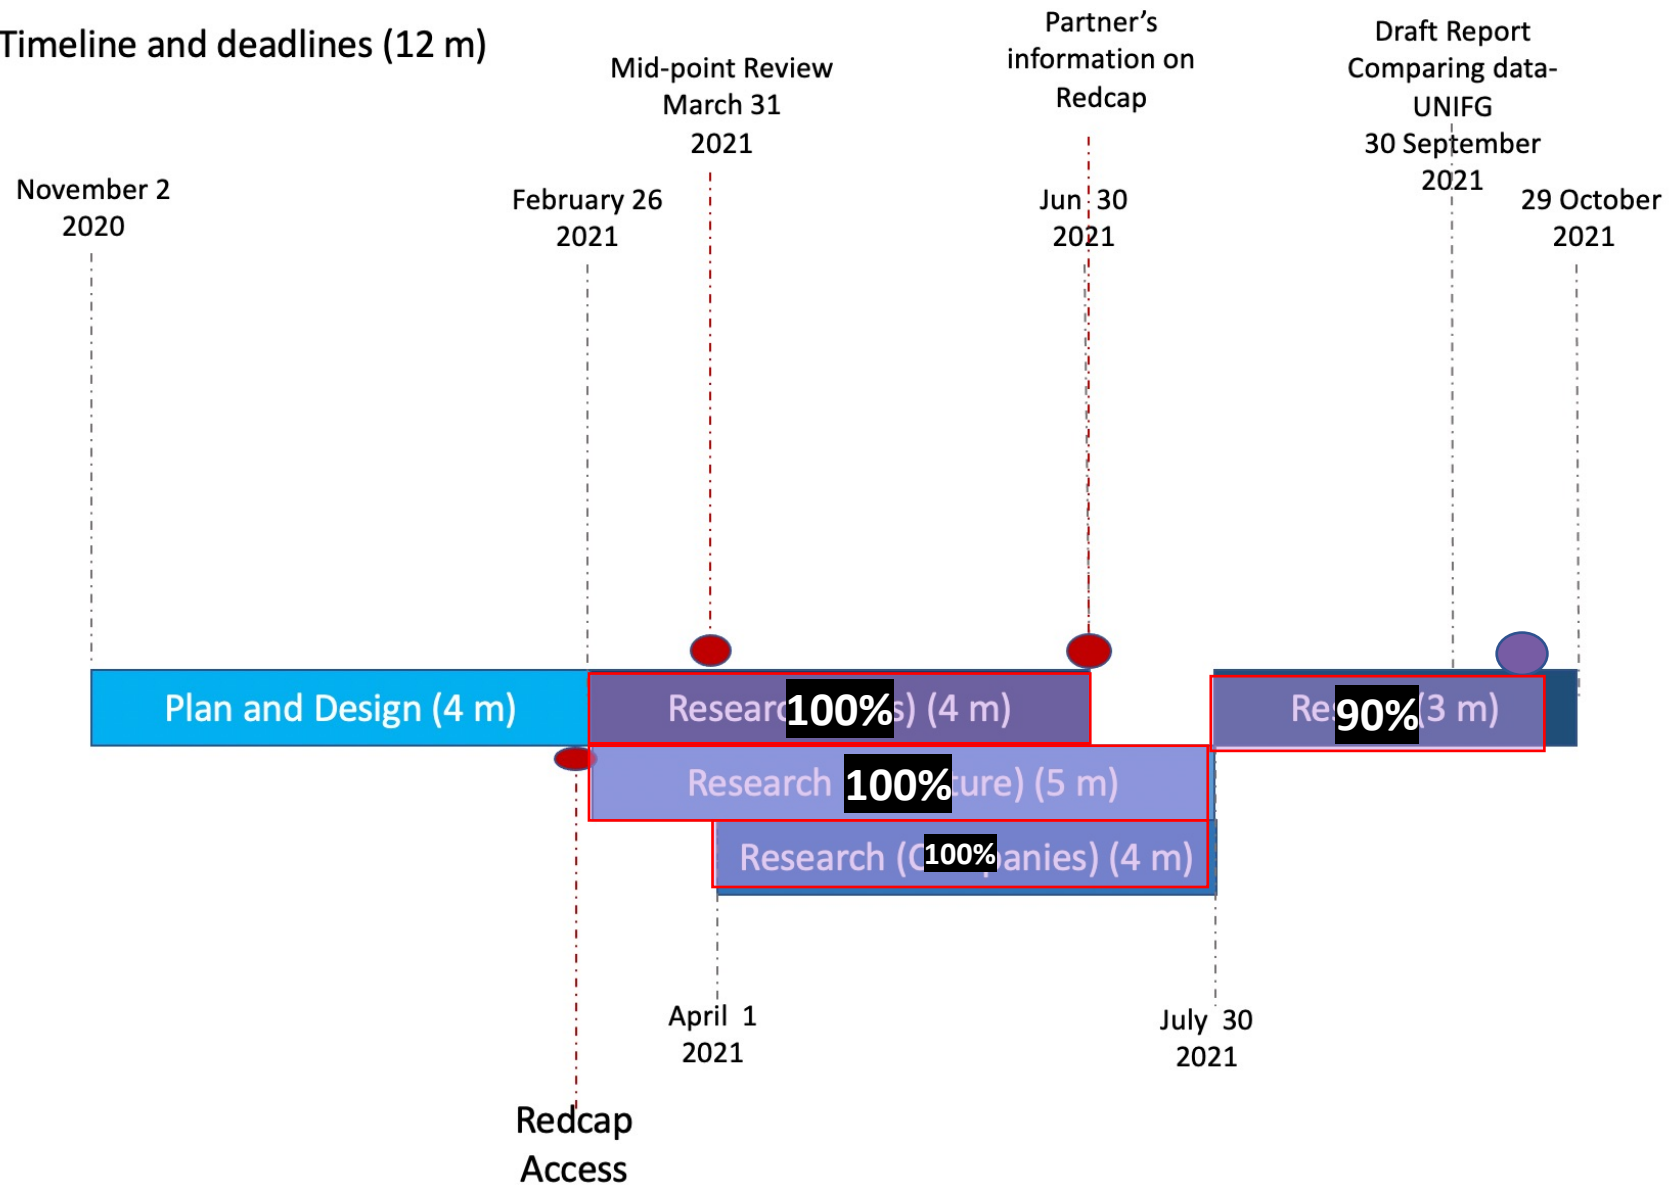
Timeline and deadlines (12 m)

Mid-point Review March 31 2021

Partner's information on Redcap

Draft Report Comparing data- UNIFG 30 September 2021

November 2 2020

February 26 2021

Jun 30 2021

29 October 2021

Plan and Design (4 m)

Researc 100% s) (4 m)

Re 90% (3 m)

Research 100% ture) (5 m)

Research (C 100% anies) (4 m)

April 1 2021

July 30 2021

Redcap Access